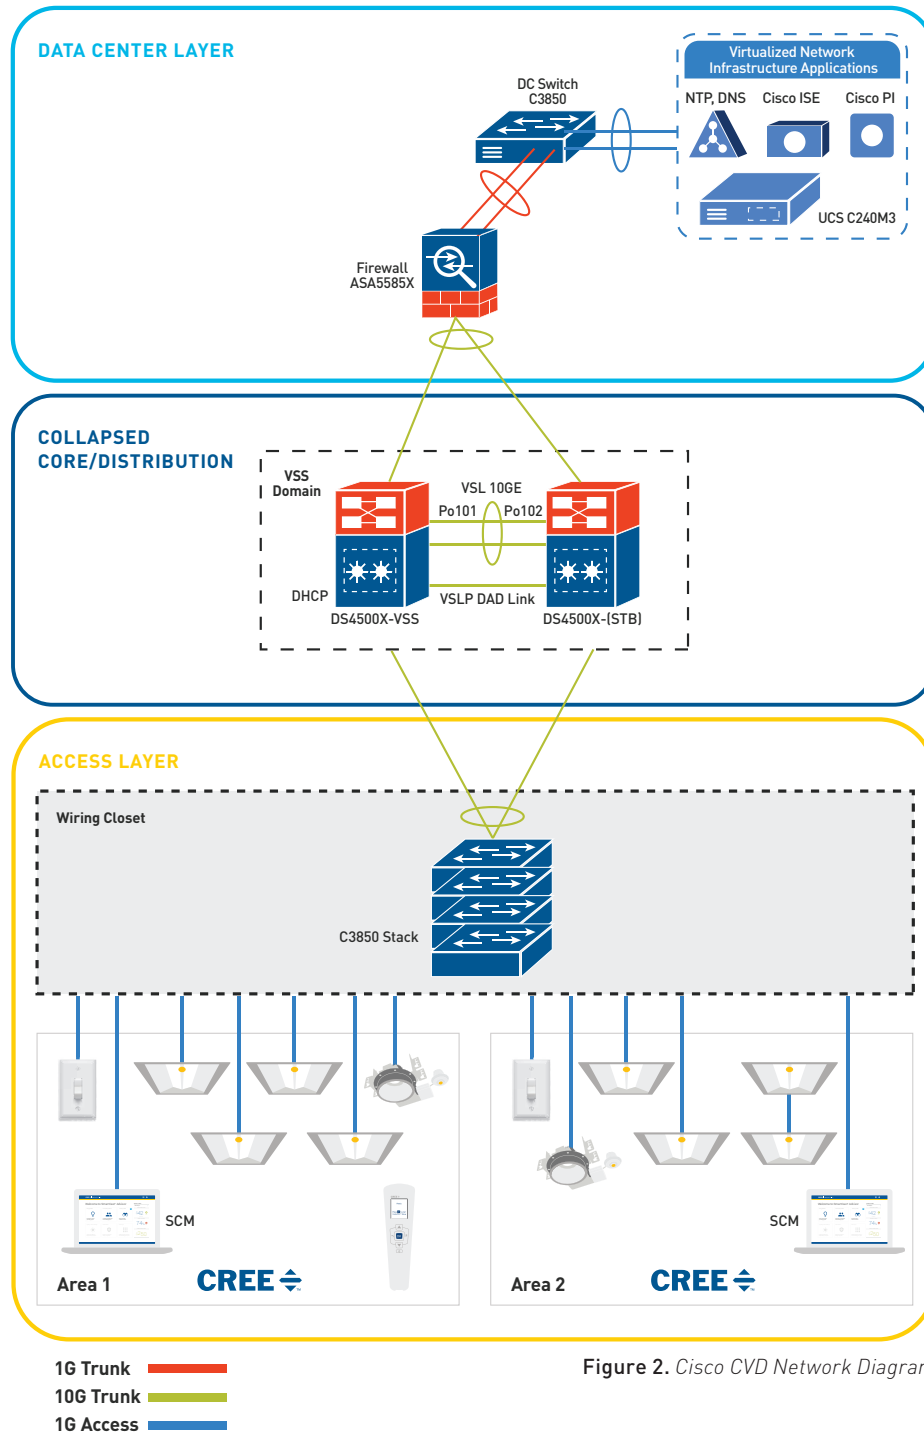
DATA CENTER LAYER

Virtualized Network Infrastructure Applications

NTP, DNS Cisco ISE Cisco PI

UCS C240M3

DC Switch C3850

Firewall ASA5585X

COLLAPSED CORE/DISTRIBUTION

VSS Domain

VSL 10GE

Po101 Po102

DHCP

VSLP DAD Link

DS4500X-VSS DS4500X-(STB)

ACCESS LAYER

Wiring Closet

C3850 Stack

SCM

Area 1 CREE

SCM

Area 2 CREE

1G Trunk

10G Trunk

1G Access

Figure 2. *Cisco CVD Network Diagra*